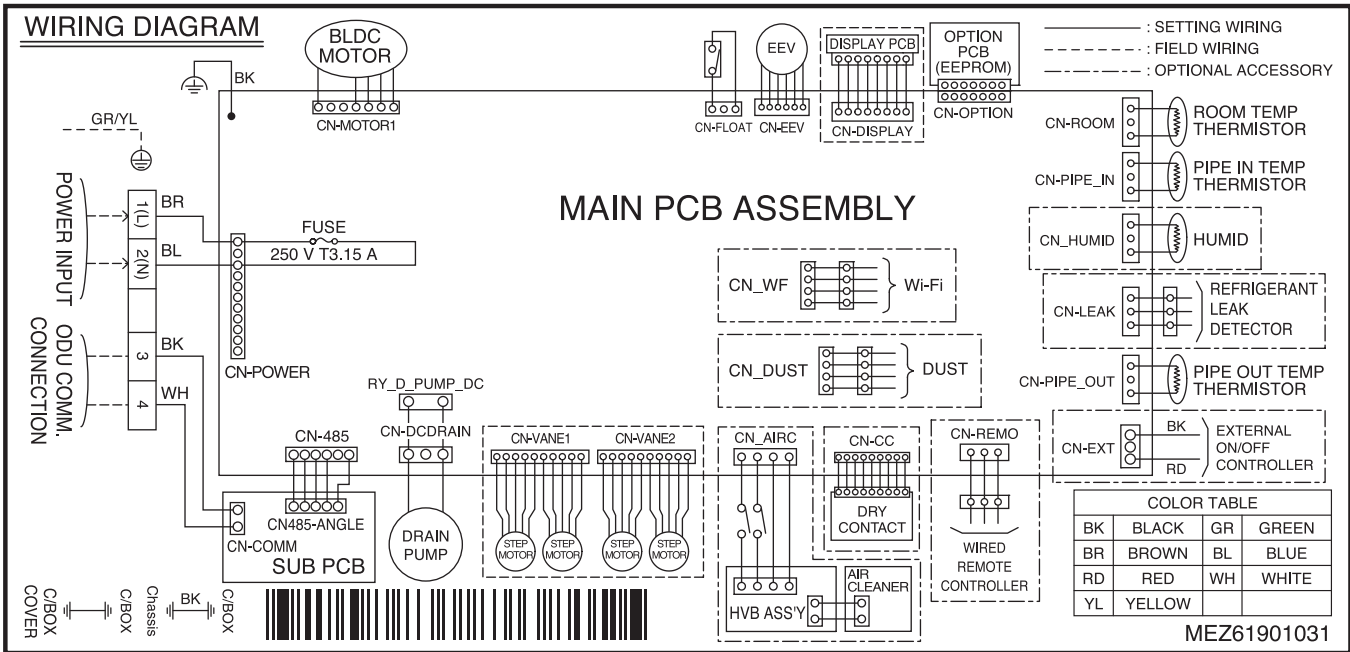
WIRING DIAGRAM

BLDC MOTOR

BK

CN-MOTOR1

CN-FLOAT CN-EEV

EEV

DISPLAY PCB

CN-DISPLAY

OPTION PCB (EEPROM)

CN-OPTION

———— : SETTING WIRING
- - - - : FIELD WIRING
-·-·-· : OPTIONAL ACCESSORY

GR/YL

POWER INPUT

1(L) BR
2(N) BL

FUSE
250 V T3.15 A

MAIN PCB ASSEMBLY

CN-ROOM ROOM TEMP THERMISTOR

CN-PIPE_IN PIPE IN TEMP THERMISTOR

CN_HUMID HUMID

CN_WF Wi-Fi

CN-LEAK REFRIGERANT LEAK DETECTOR

ODU COMM. CONNECTION

3 BK
4 WH

CN-POWER

CN_DUST DUST

CN-PIPE_OUT PIPE OUT TEMP THERMISTOR

RY_D_PUMP_DC

CN-DCDRAIN

CN-485

CN-VANE1 CN-VANE2

CN_AIRC

CN-CC

CN-REMO

CN-EXT BK RD EXTERNAL ON/OFF CONTROLLER

CN485-ANGLE

CN-COMM

SUB PCB

DRAIN PUMP

STEP MOTOR STEP MOTOR STEP MOTOR STEP MOTOR

DRY CONTACT

WIRED REMOTE CONTROLLER

HVB ASS'Y

AIR CLEANER

| COLOR TABLE | | | |
|---|---|---|---|
| BK | BLACK | GR | GREEN |
| BR | BROWN | BL | BLUE |
| RD | RED | WH | WHITE |
| YL | YELLOW | | |

C/BOX COVER C/BOX Chassis BK C/BOX

MEZ61901031